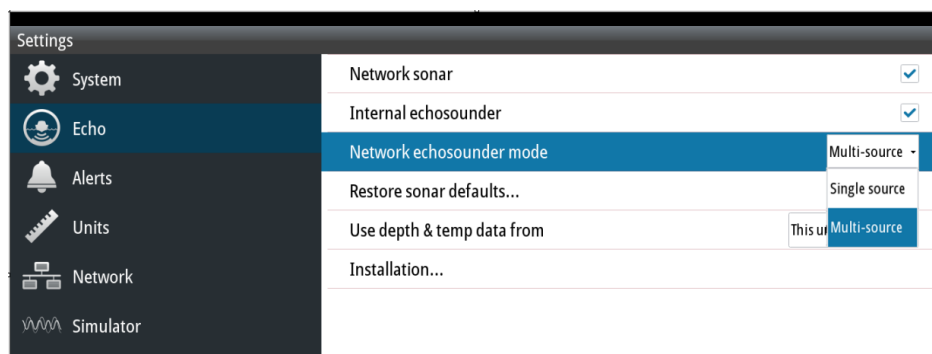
Settings

System

Echo

Alerts

Units

Network

Simulator

Network sonar

Internal echosounder

Network echosounder mode

Multi-source

Restore sonar defaults...

Single source

Use depth & temp data from

This u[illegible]

Multi-source

Installation...